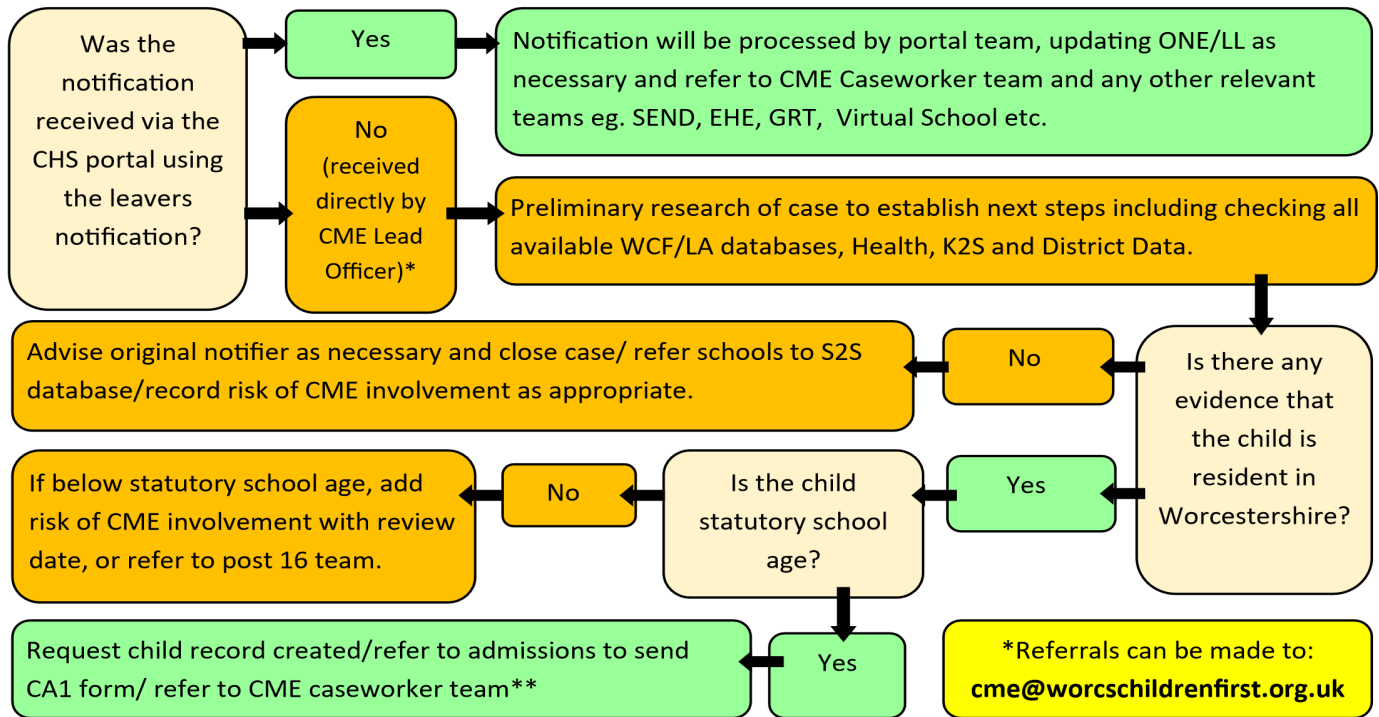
Was the notification received via the CHS portal using the leavers notification?

Yes

Notification will be processed by portal team, updating ONE/LL as necessary and refer to CME Caseworker team and any other relevant teams eg. SEND, EHE, GRT, Virtual School etc.

No (received directly by CME Lead Officer)*

Preliminary research of case to establish next steps including checking all available WCF/LA databases, Health, K2S and District Data.

Is there any evidence that the child is resident in Worcestershire?

No

Advise original notifier as necessary and close case/ refer schools to S2S database/record risk of CME involvement as appropriate.

Yes

Is the child statutory school age?

No

If below statutory school age, add risk of CME involvement with review date, or refer to post 16 team.

Yes

Request child record created/refer to admissions to send CA1 form/ refer to CME caseworker team**

*Referrals can be made to:
cme@worcschildrenfirst.org.uk